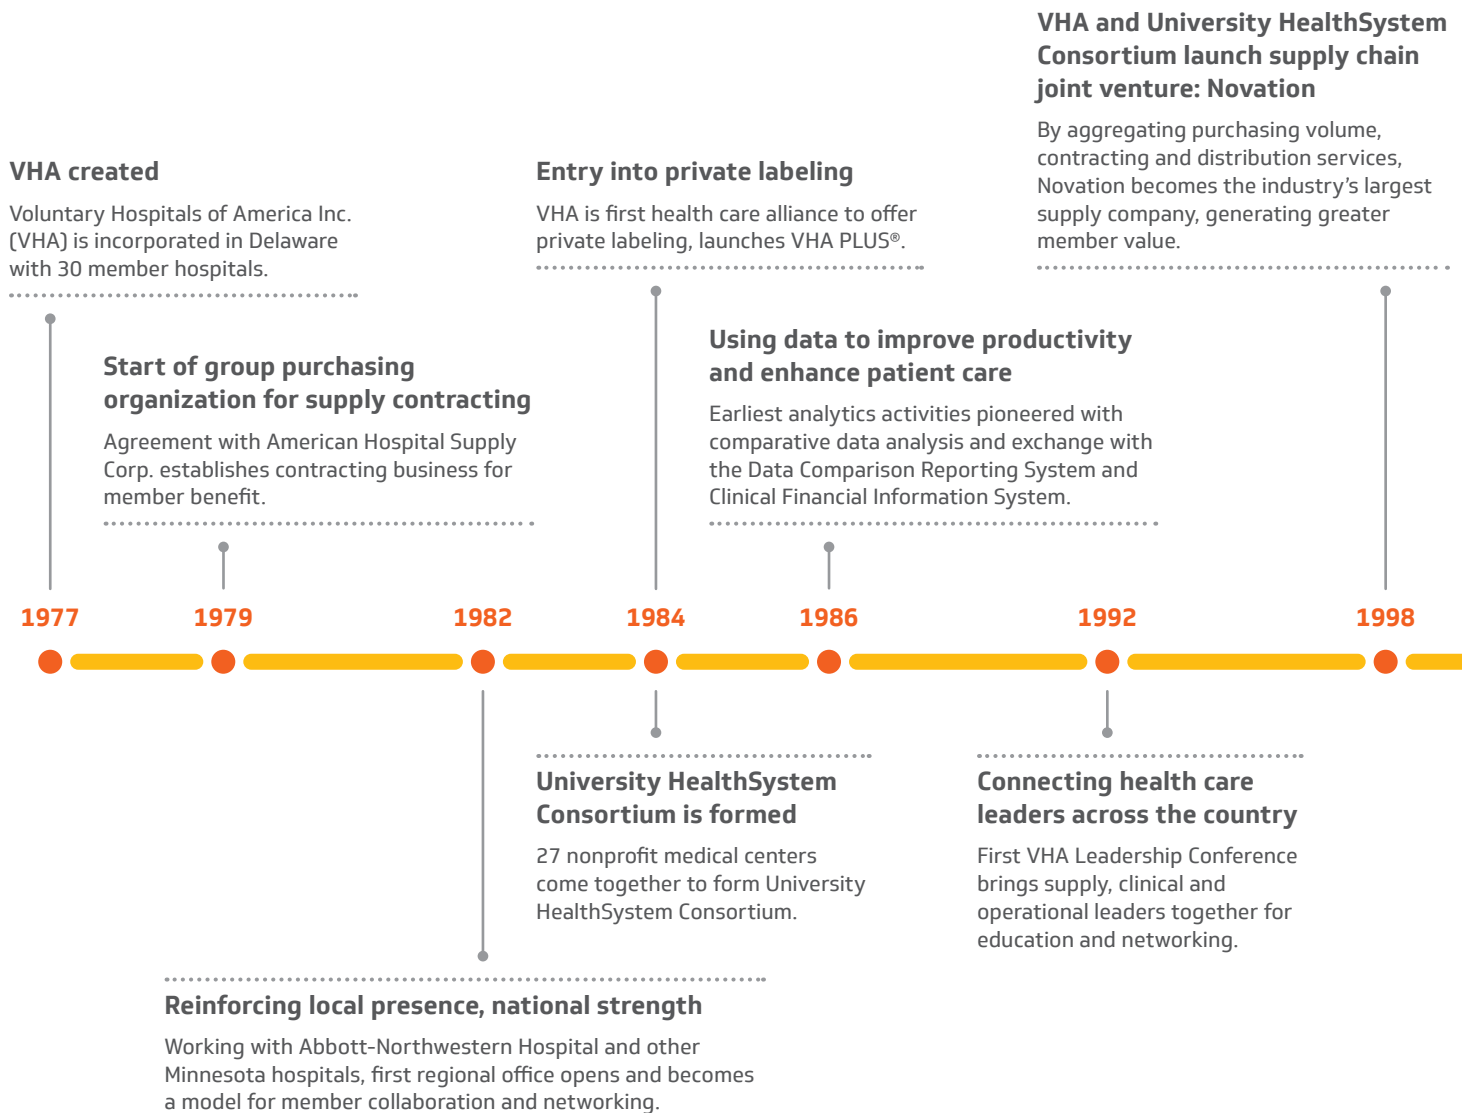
VHA and University HealthSystem Consortium launch supply chain joint venture: Novation

By aggregating purchasing volume, contracting and distribution services, Novation becomes the industry's largest supply company, generating greater member value.

VHA created

Voluntary Hospitals of America Inc. (VHA) is incorporated in Delaware with 30 member hospitals.

Entry into private labeling

VHA is first health care alliance to offer private labeling, launches VHA PLUS®.

Start of group purchasing organization for supply contracting

Agreement with American Hospital Supply Corp. establishes contracting business for member benefit.

Using data to improve productivity and enhance patient care

Earliest analytics activities pioneered with comparative data analysis and exchange with the Data Comparison Reporting System and Clinical Financial Information System.

1977

1979

1982

1984

1986

1992

1998

University HealthSystem Consortium is formed

27 nonprofit medical centers come together to form University HealthSystem Consortium.

Connecting health care leaders across the country

First VHA Leadership Conference brings supply, clinical and operational leaders together for education and networking.

Reinforcing local presence, national strength

Working with Abbott-Northwestern Hospital and other Minnesota hospitals, first regional office opens and becomes a model for member collaboration and networking.